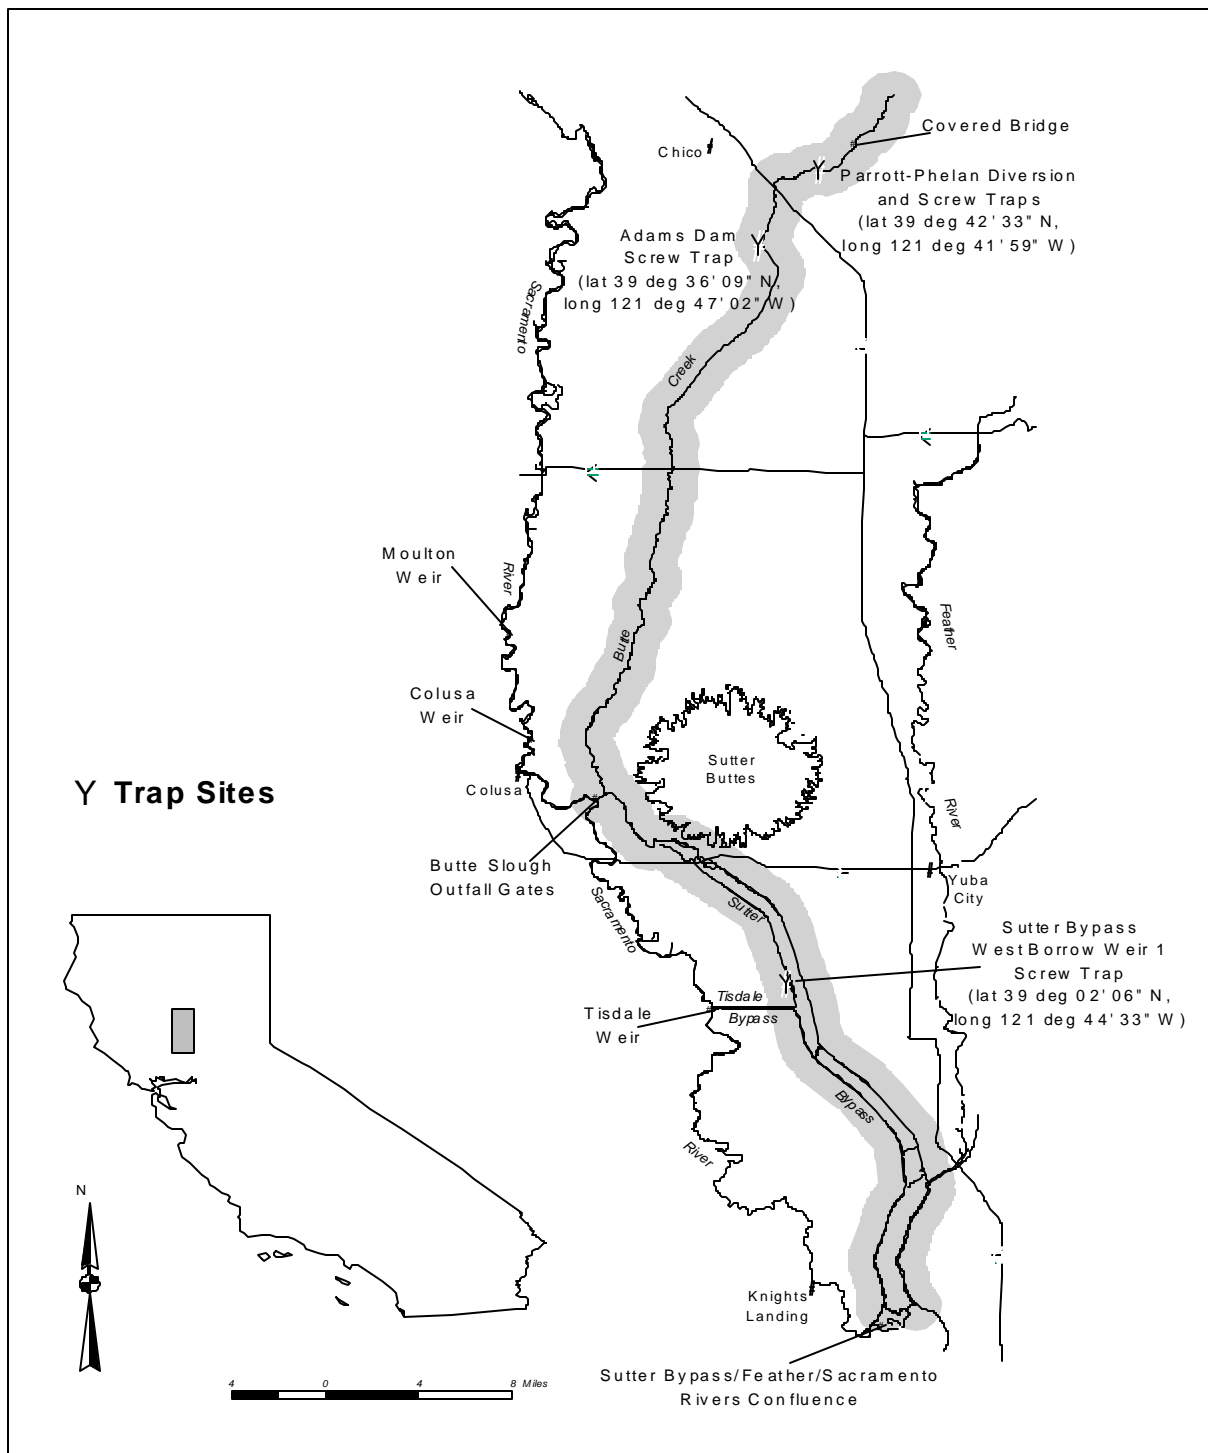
Covered Bridge

Chico

Parrott-Phelan Diversion and Screw Traps (lat 39 deg 42' 33" N, long 121 deg 41' 59" W)

Adams Dam Screw Trap (lat 39 deg 36' 09" N, long 121 deg 47' 02" W)

Sacramento

Creek

Moulton Weir

River

Feather

Butte

Colusa Weir

Sutter Buttes

Y Trap Sites

Colusa

River

Butte Slough Outfall Gates

Yuba City

Sacramento

Sutter

Sutter Bypass West Borrow Weir 1 Screw Trap (lat 39 deg 02' 06" N, long 121 deg 44' 33" W)

Tisdale Weir

Tisdale Bypass

Bypass

River

N

Knights Landing

4 0 4 8 Miles

Sutter Bypass/Feather/Sacramento Rivers Confluence